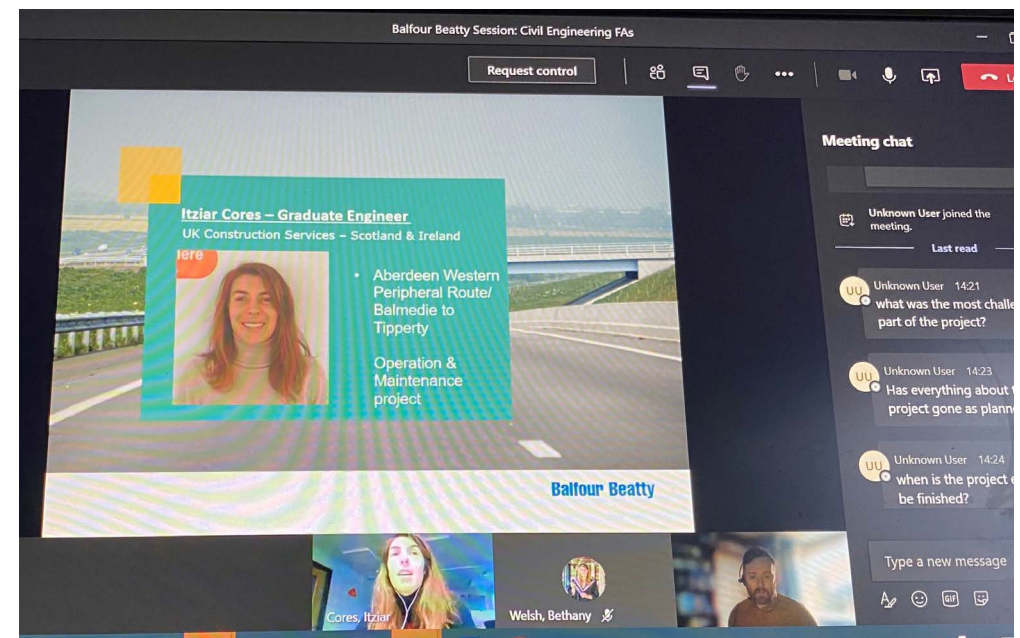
Balfour Beatty Session: Civil Engineering FAs

Request control

Itziar Cores – Graduate Engineer
UK Construction Services – Scotland & Ireland

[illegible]ere

• Aberdeen Western Peripheral Route/ Balmedie to Tipperty

Operation & Maintenance project

Balfour Beatty

Meeting chat

Unknown User joined the meeting.

Last read

UU Unknown User 14:21
what was the most challe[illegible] part of the project?

UU Unknown User 14:23
Has everything about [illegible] project gone as planne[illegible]

UU Unknown User 14:24
when is the project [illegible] be finished?

Type a new message

Cores, Itziar

Welsh, Bethany